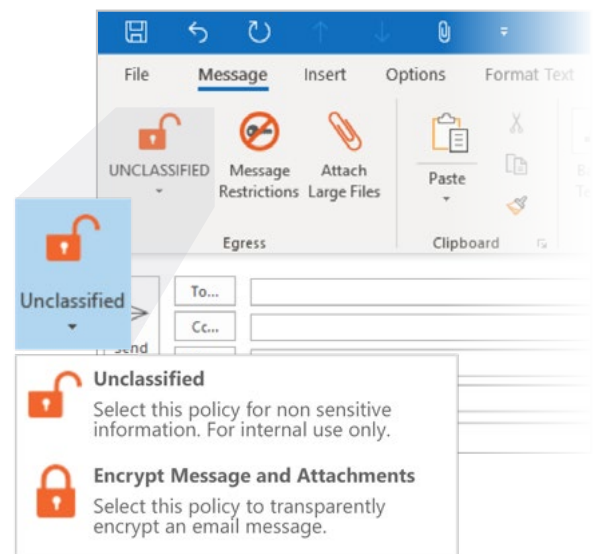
File Message Insert Options Format Text

UNCLASSIFIED

Message Restrictions

Attach Large Files

Egress

Paste

Clipboard

Unclassified

To...

Cc...

Send

Unclassified

Select this policy for non sensitive information. For internal use only.

Encrypt Message and Attachments

Select this policy to transparently encrypt an email message.